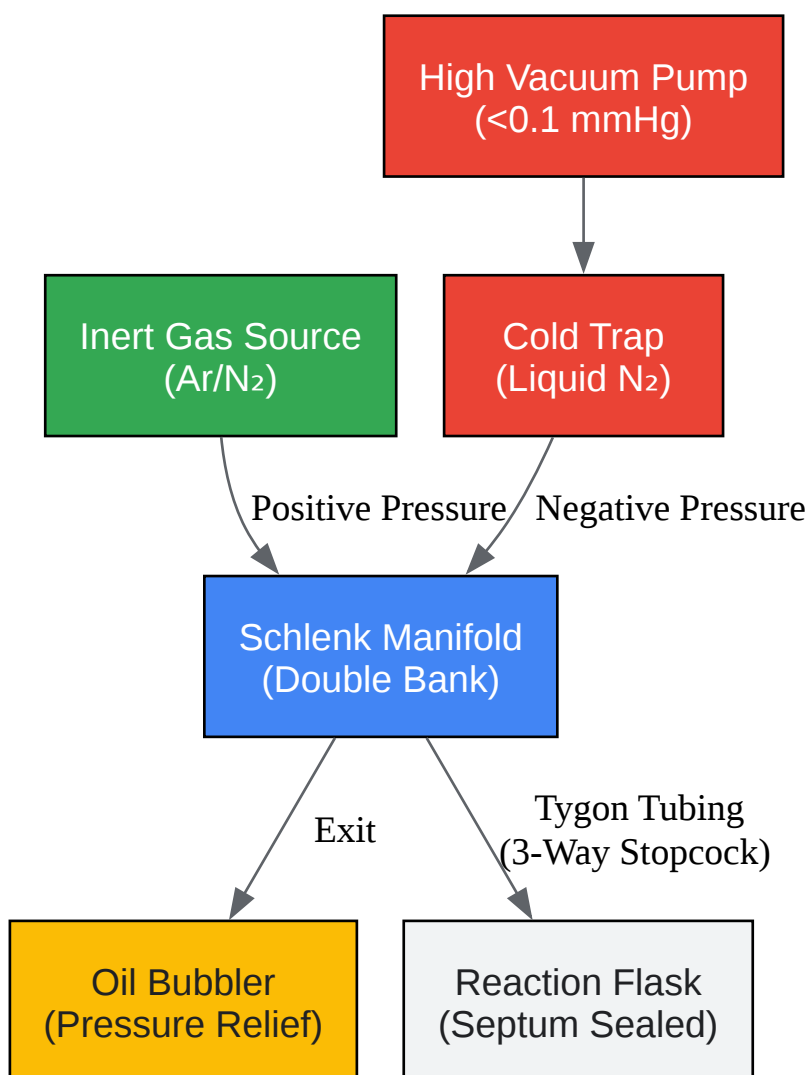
High Vacuum Pump
(<0.1 mmHg)

Inert Gas Source
($Ar/N_2$)

Cold Trap
(Liquid $N_2$)

Positive Pressure

Negative Pressure

Schlenk Manifold
(Double Bank)

Exit

Tygon Tubing
(3-Way Stopcock)

Oil Bubbler
(Pressure Relief)

Reaction Flask
(Septum Sealed)